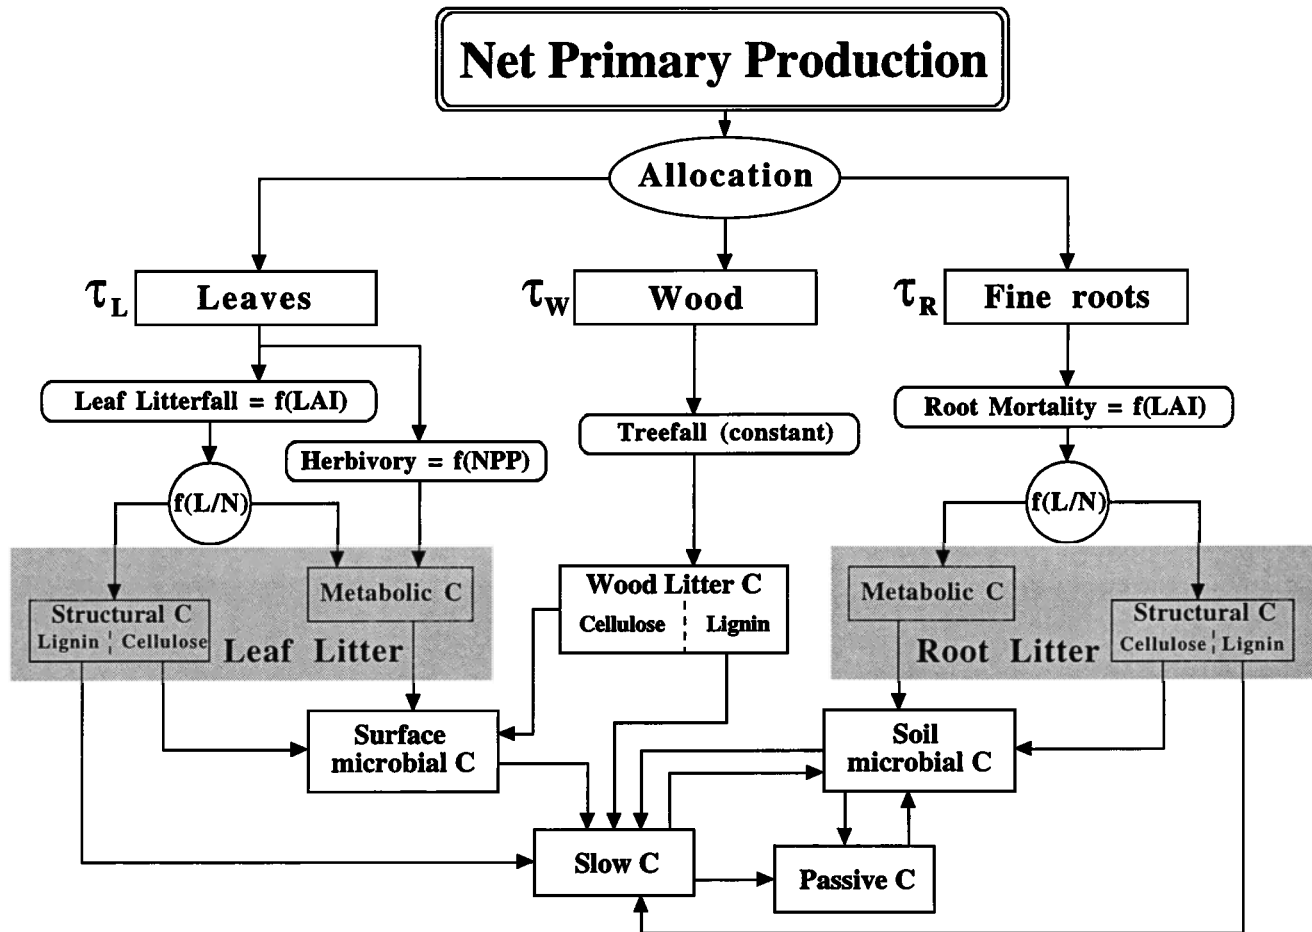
Net Primary Production

Allocation

$\tau_L$ Leaves

$\tau_W$ Wood

$\tau_R$ Fine roots

Leaf Litterfall = f(LAI)

Herbivory = f(NPP)

Treefall (constant)

Root Mortality = f(LAI)

f(L/N)

f(L/N)

Structural C
Lignin | Cellulose

Metabolic C

Leaf Litter

Wood Litter C
Cellulose | Lignin

Metabolic C

Structural C
Cellulose | Lignin

Root Litter

Surface microbial C

Soil microbial C

Slow C

Passive C